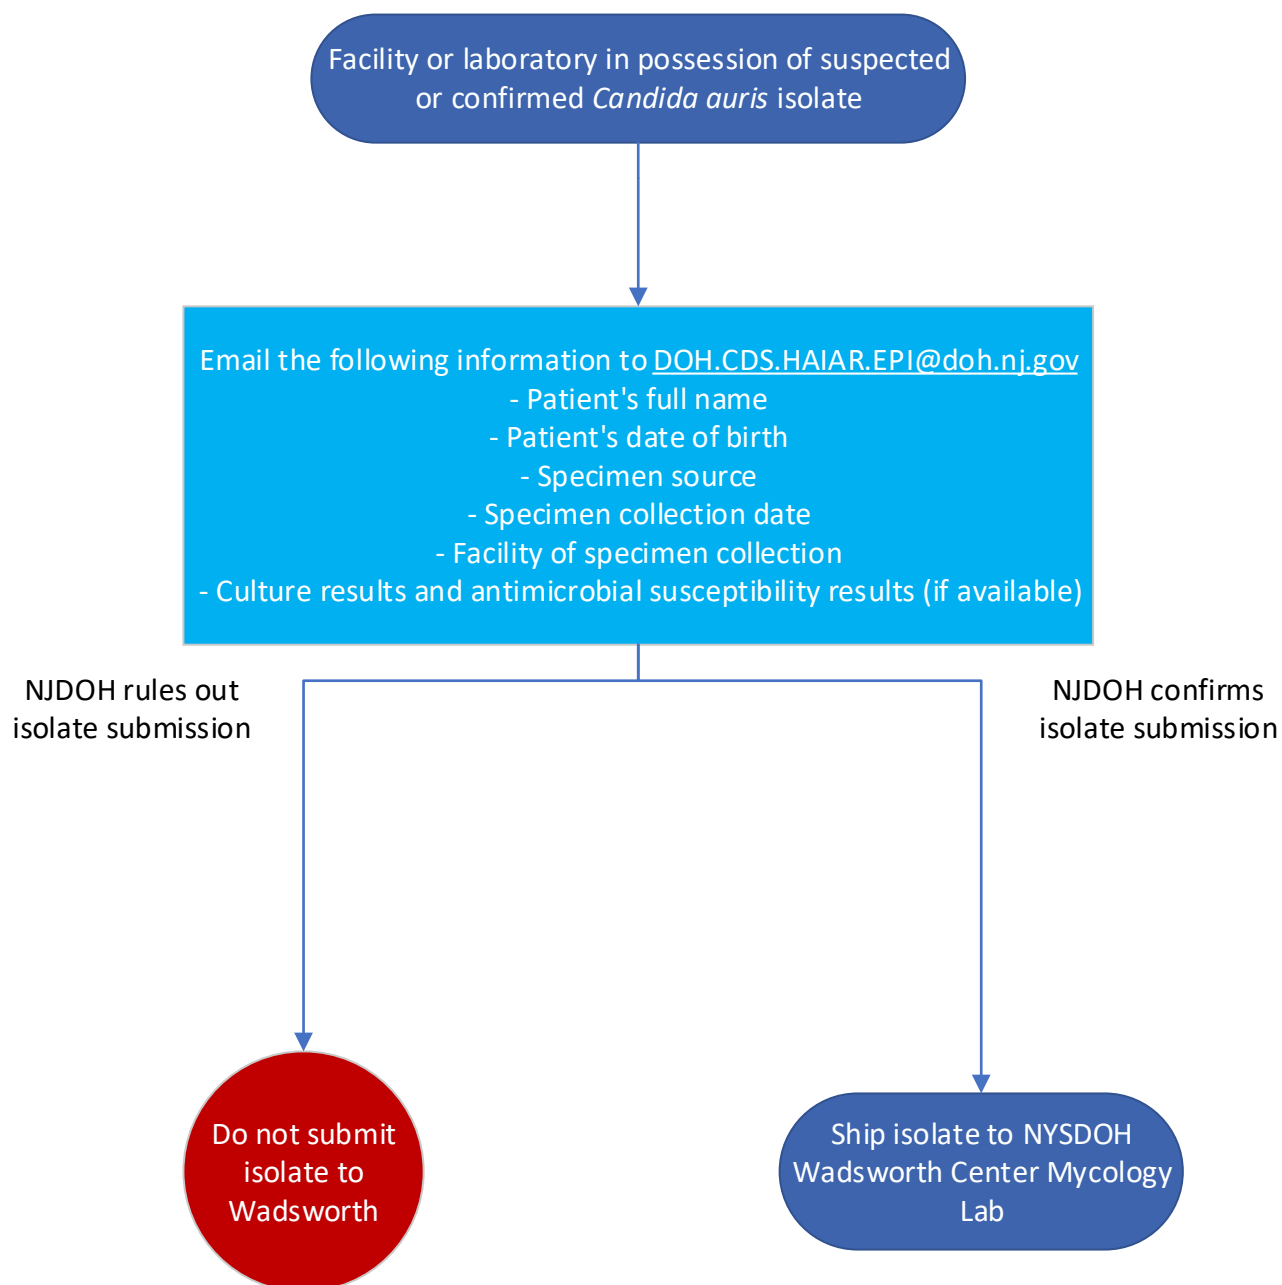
Facility or laboratory in possession of suspected or confirmed Candida auris isolate

Email the following information to DOH.CDS.HAIAR.EPI@doh.nj.gov
- Patient's full name
- Patient's date of birth
- Specimen source
- Specimen collection date
- Facility of specimen collection
- Culture results and antimicrobial susceptibility results (if available)

NJDOH rules out isolate submission

NJDOH confirms isolate submission

Do not submit isolate to Wadsworth

Ship isolate to NYSDOH Wadsworth Center Mycology Lab